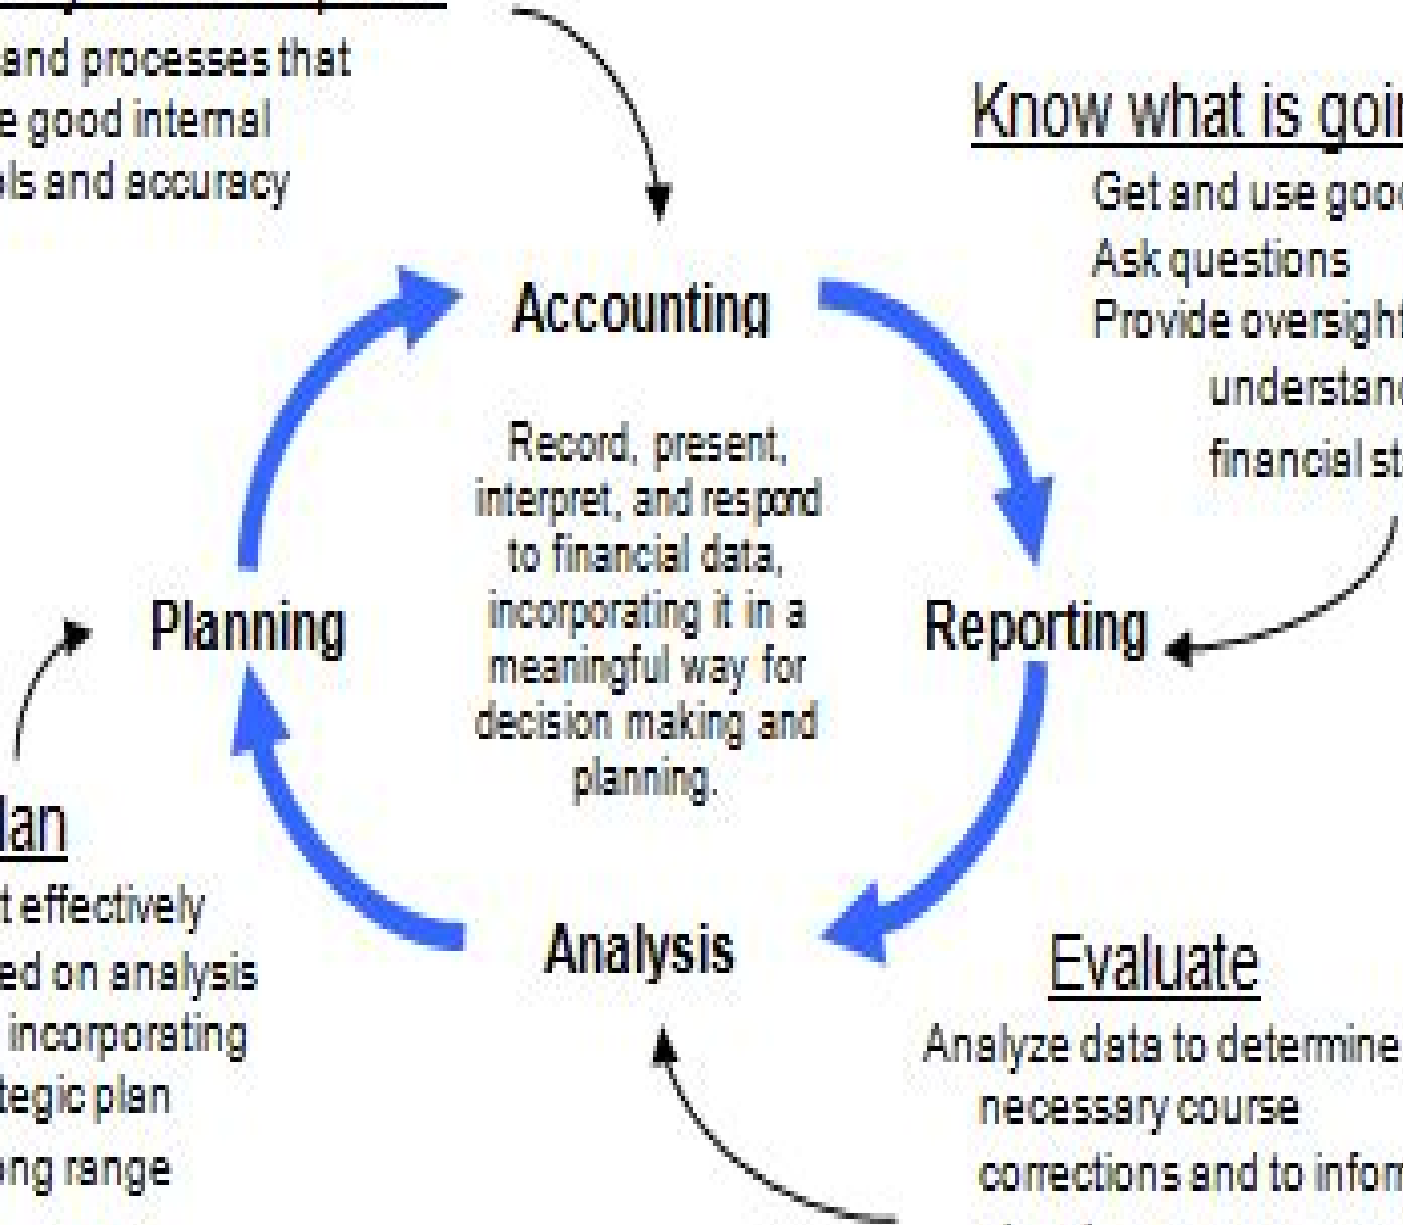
and processes that
e good internal
ls and accuracy

Know what is goi
Get and use goo
Ask questions
Provide oversight
understan
financial st

Accounting

Record, present, interpret, and respond to financial data, incorporating it in a meaningful way for decision making and planning.

Planning

Reporting

Analysis

lan
t effectively
ed on analysis
incorporating
tegic plan
ng range

Evaluate
Analyze data to determine
necessary course
corrections and to infor